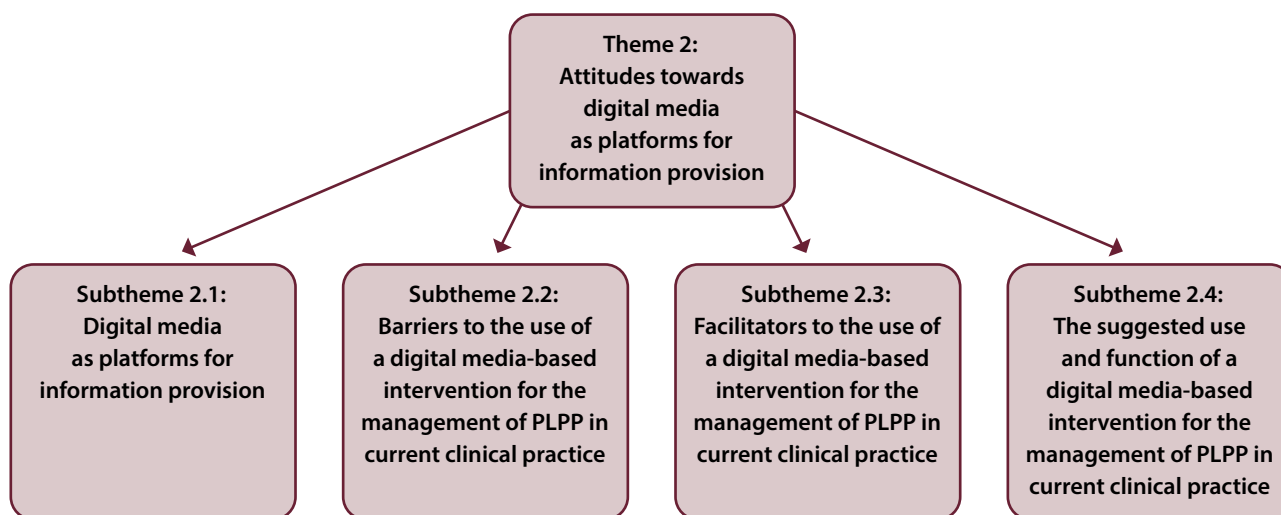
Theme 2:
Attitudes towards digital media as platforms for information provision

Subtheme 2.1:
Digital media as platforms for information provision

Subtheme 2.2:
Barriers to the use of a digital media-based intervention for the management of PLPP in current clinical practice

Subtheme 2.3:
Facilitators to the use of a digital media-based intervention for the management of PLPP in current clinical practice

Subtheme 2.4:
The suggested use and function of a digital media-based intervention for the management of PLPP in current clinical practice